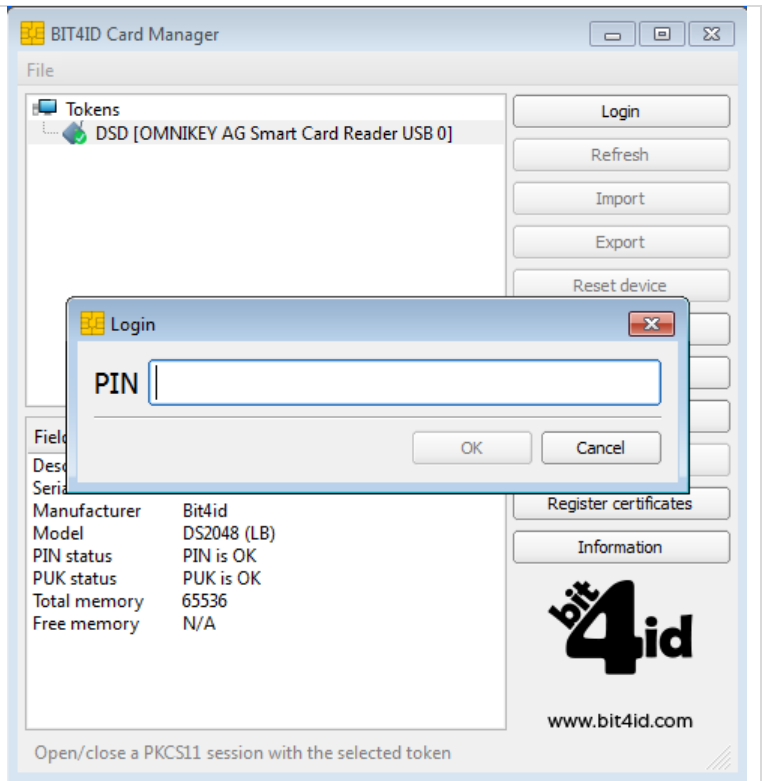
BIT4ID Card Manager

File

Tokens
DSD [OMNIKEY AG Smart Card Reader USB 0]

Login
Refresh
Import
Export
Reset device

Login
PIN
OK
Cancel

Fiel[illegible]
Desc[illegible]
Seria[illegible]
Manufacturer Bit4id
Model DS2048 (LB)
PIN status PIN is OK
PUK status PUK is OK
Total memory 65536
Free memory N/A

Register certificates
Information

bit4id

www.bit4id.com

Open/close a PKCS11 session with the selected token